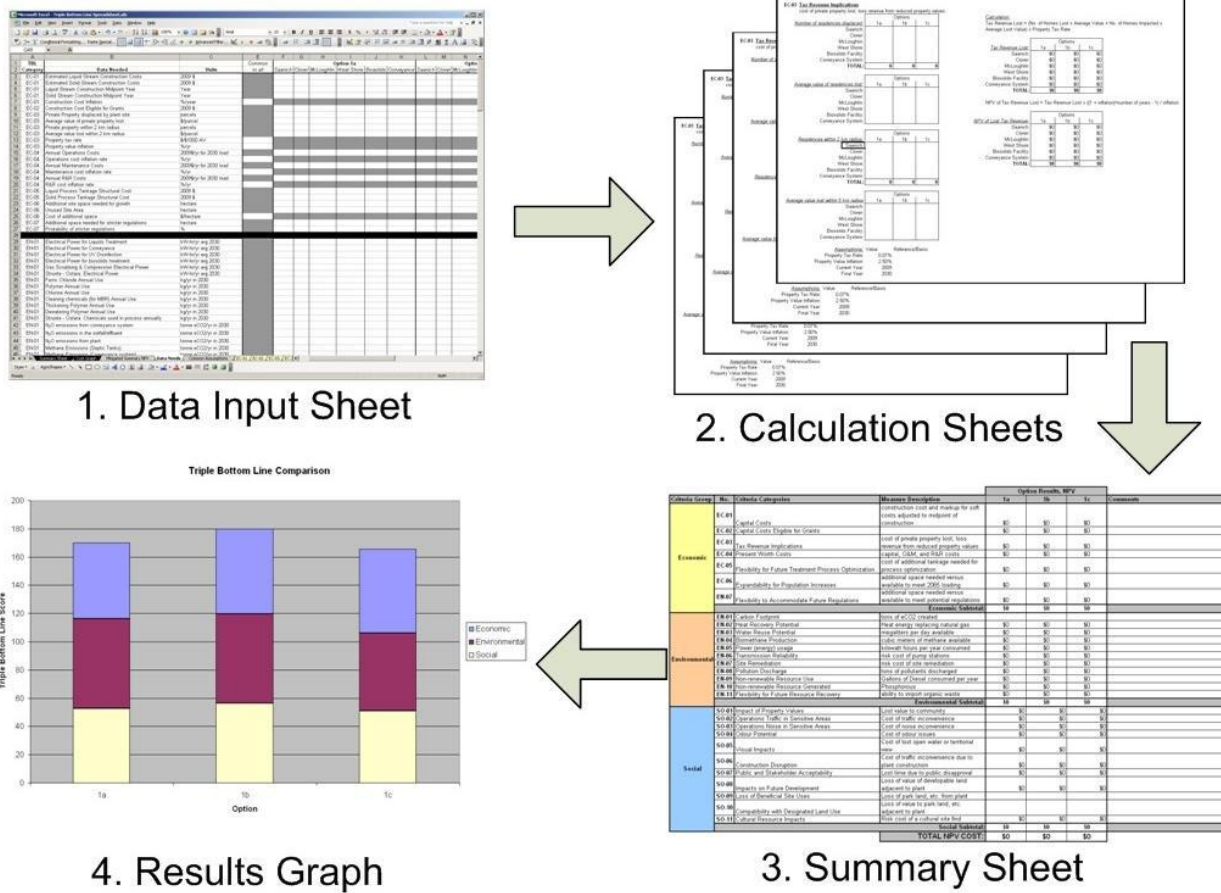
1. Data Input Sheet

2. Calculation Sheets

EC-01 Tax Revenue Implications

Triple Bottom Line Comparison

200
180
160
140
120
100
80
60
40
20
0

Triple Bottom Line Score

1a
1b
1c

Option

Economic
Environmental
Social

4. Results Graph

| Criteria Group | No. | Criteria Categories | Measure Description | 1a | 1b | 1c | Comments |
|---|---|---|---|---|---|---|---|
| Economic | EC-01 | Capital Costs | construction cost and markup for soft costs adjusted to midpoint of construction | $0 | $0 | $0 | |
| | EC-02 | Capital Costs Eligible for Grants | | $0 | $0 | $0 | |
| | EC-03 | Tax Revenue Implications | cost of private property lost, loss revenue from reduced property values | $0 | $0 | $0 | |
| | EC-04 | Present Worth Costs | capital, O&M, and R&R costs | $0 | $0 | $0 | |
| | EC-05 | Flexibility for Future Treatment Process Optimization | cost of additional tankage needed for process optimization | $0 | $0 | $0 | |
| | EC-06 | Expandability for Population Increases | additional space needed versus available to meet 2065 loading | $0 | $0 | $0 | |
| | EC-07 | Flexibility to Accommodate Future Regulations | additional space needed versus available to meet potential regulations | $0 | $0 | $0 | |
| | | | Economic Subtotal | $0 | $0 | $0 | |
| Environmental | EN-01 | Carbon Footprint | tons of eCO2 created | $0 | $0 | $0 | |
| | EN-02 | Heat Recovery Potential | Heat energy replacing natural gas | $0 | $0 | $0 | |
| | EN-03 | Water Reuse Potential | megaliters per day available | $0 | $0 | $0 | |
| | EN-04 | Biomethane Production | cubic meters of methane available | $0 | $0 | $0 | |
| | EN-05 | Power (energy) usage | kilowatt hours per year consumed | $0 | $0 | $0 | |
| | EN-06 | Transmission Reliability | risk cost of pump stations | $0 | $0 | $0 | |
| | EN-07 | Site Remediation | risk cost of site remediation | $0 | $0 | $0 | |
| | EN-08 | Pollution Discharge | tons of pollutants discharged | $0 | $0 | $0 | |
| | EN-09 | Non-renewable Resource Use | Gallons of Diesel consumed per year | $0 | $0 | $0 | |
| | EN-10 | Non-renewable Resource Generated | Phosphorous | $0 | $0 | $0 | |
| | EN-11 | Flexibility for Future Resource Recovery | ability to import organic waste | $0 | $0 | $0 | |
| | | | Environmental Subtotal | $0 | $0 | $0 | |
| Social | SO-01 | Impact of Property Values | Lost value to community | $0 | $0 | $0 | |
| | SO-02 | Operations Traffic in Sensitive Areas | Cost of traffic inconvenience | $0 | $0 | $0 | |
| | SO-03 | Operations Noise in Sensitive Areas | Cost of noise inconvenience | $0 | $0 | $0 | |
| | SO-04 | Odour Potential | Cost of odour issues | $0 | $0 | $0 | |
| | SO-05 | Visual Impacts | Cost of lost open water or territorial view | $0 | $0 | $0 | |
| | SO-06 | Construction Disruption | Cost of traffic inconvenience due to plant construction | $0 | $0 | $0 | |
| | SO-07 | Public and Stakeholder Acceptability | Cost time due to public disapproval | $0 | $0 | $0 | |
| | SO-08 | Impacts on Future Development | Loss of value of developable land adjacent to plant | $0 | $0 | $0 | |
| | SO-09 | Loss of Beneficial Site Uses | Loss of park land, etc. from plant | $0 | $0 | $0 | |
| | SO-10 | Compatibility with Designated Land Use | Loss of value to park land, etc. adjacent to plant | $0 | $0 | $0 | |
| | SO-11 | Cultural Resource Impacts | Risk cost of a cultural site find | $0 | $0 | $0 | |
| | | | Social Subtotal | $0 | $0 | $0 | |
| | | | TOTAL NPV COST | $0 | $0 | $0 | |

3. Summary Sheet